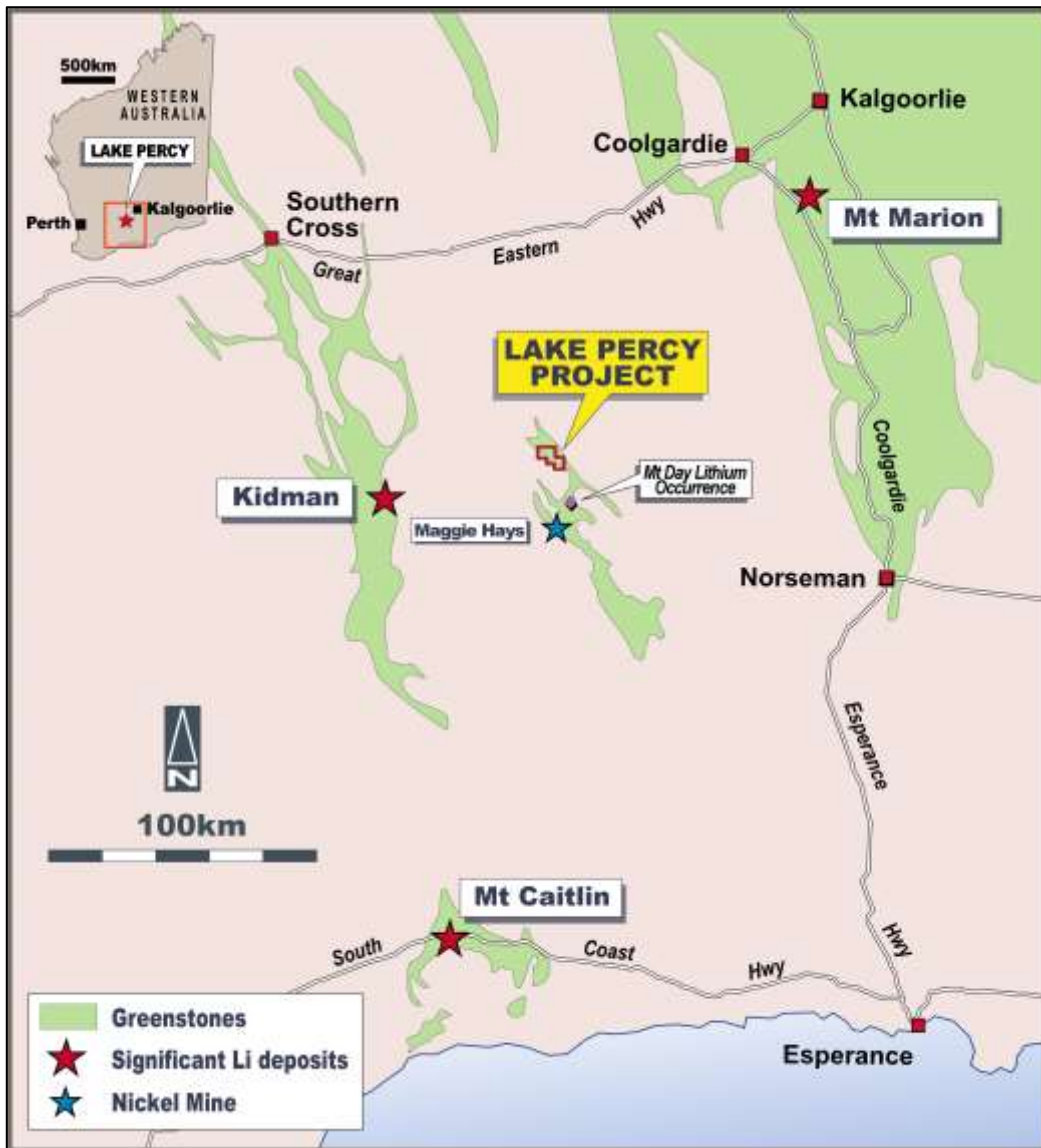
500km
WESTERN AUSTRALIA
LAKE PERCY
Perth
Kalgoorlie

Kalgoorlie
Coolgardie
Mt Marion
Southern Cross
Great
Eastern
Hwy

LAKE PERCY PROJECT

Coolgardie
Mt Day Lithium Occurrence
Kidman
Maggie Hays
Norseman

Esperance
N
100km

Hwy
Mt Caitlin
South
Coast
Hwy

Greenstones
Significant Li deposits
Nickel Mine

Esperance